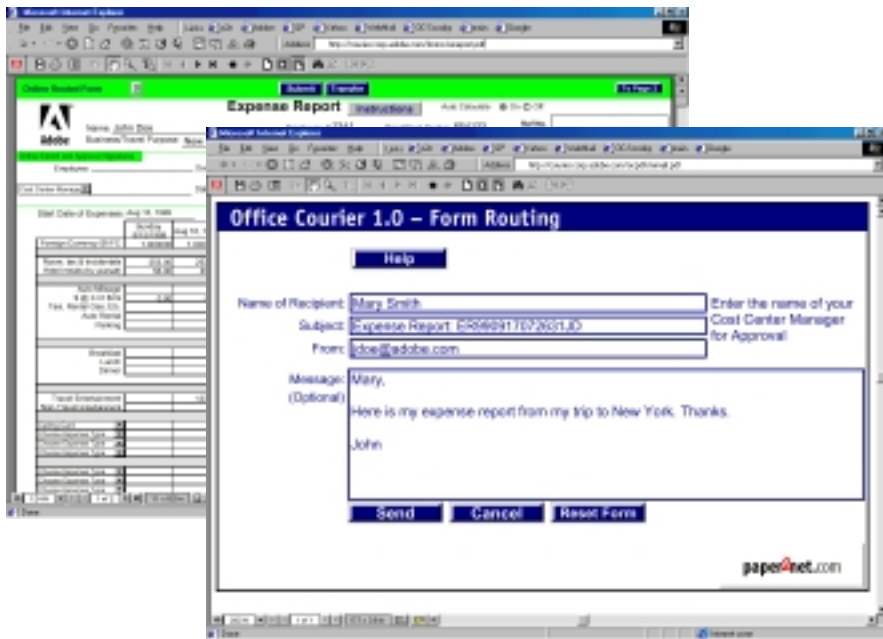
Microsoft Internet Explorer

Online Routed Form

Submit

Transfer

Expense Report

Instructions

Adobe

Name: John Doe

Business/Travel Purpose: New

Employee

Cost Center Manager

Start Date of Expenses: Aug 16, 1999

Microsoft Internet Explorer

Office Courier 1.0 – Form Routing

Help

Name of Recipient: Mary Smith

Subject: Expense Report ER990917072631JD

From: jdoe@adobe.com

Enter the name of your Cost Center Manager for Approval

Message: (Optional):

Mary,

Here is my expense report from my trip to New York. Thanks.

John

Send

Cancel

Reset Form

paper4net.com

Done